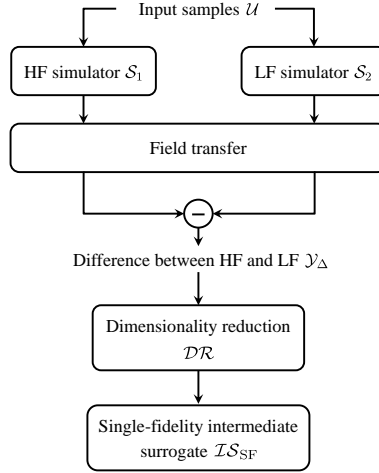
Input samples $\mathcal{U}$

HF simulator $\mathcal{S}_1$

LF simulator $\mathcal{S}_2$

Field transfer

$-$

Difference between HF and LF $\mathcal{Y}_\Delta$

Dimensionality reduction $\mathcal{DR}$

Single-fidelity intermediate surrogate $\mathcal{IS}_{\mathrm{SF}}$